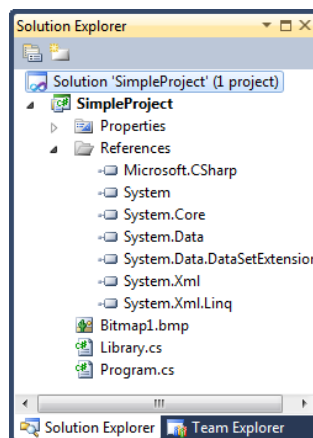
Solution Explorer

Solution 'SimpleProject' (1 project)

SimpleProject

Properties

References

Microsoft.CSharp

System

System.Core

System.Data

System.Data.DataSetExtension

System.Xml

System.Xml.Linq

Bitmap1.bmp

Library.cs

Program.cs

Solution Explorer

Team Explorer